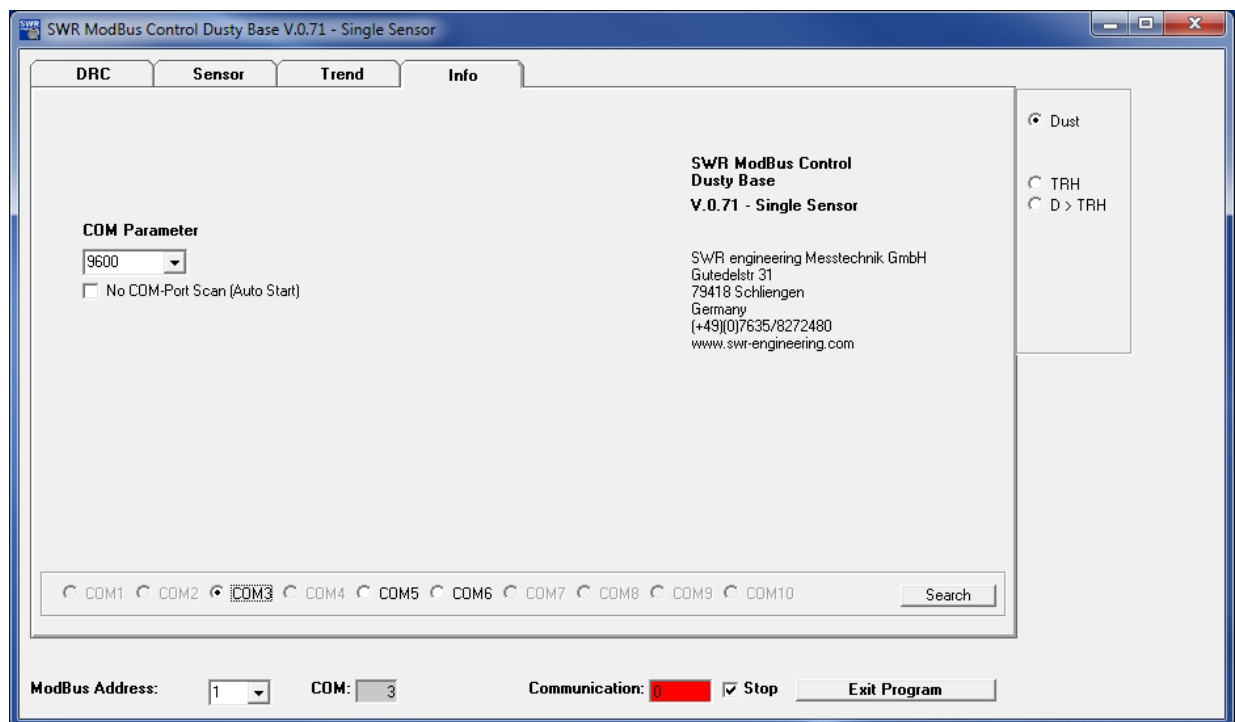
SWR ModBus Control Dusty Base V.0.71 - Single Sensor

DRC
Sensor
Trend
Info

Dust
TRH
D > TRH

SWR ModBus Control
Dusty Base
V.0.71 - Single Sensor

COM Parameter
9600
No COM-Port Scan (Auto Start)

SWR engineering Messtechnik GmbH
Gutedelstr 31
79418 Schliengen
Germany
(+49)(0)7635/8272480
www.swr-engineering.com

COM1 COM2 COM3 COM4 COM5 COM6 COM7 COM8 COM9 COM10
Search

ModBus Address: 1
COM: 3
Communication: 0
Stop
Exit Program